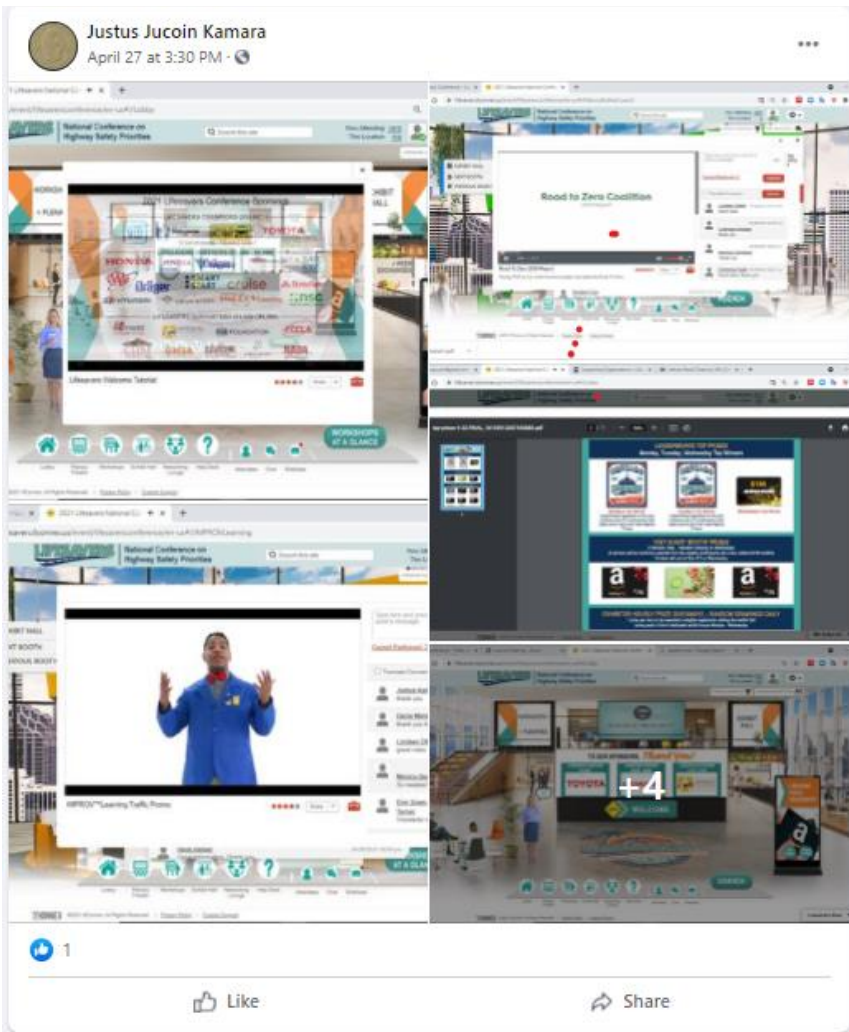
Justus Jucoin Kamara
April 27 at 3:30 PM

National Conference on Highway Safety Priorities

2021 Lifesavers Conference Sponsors

HONDA
TOYOTA
Bridgestone
cruise
NSC
FOUNDATION
GHSA
NADA

Lifesavers Welcome Tutorial

WORKSHOPS AT A GLANCE

Road to Zero Coalition

National Conference on Highway Safety Priorities

IMPROV™Learning Traffic Promo

AT A GLANCE

+4

TOYOTA

1

Like

Share